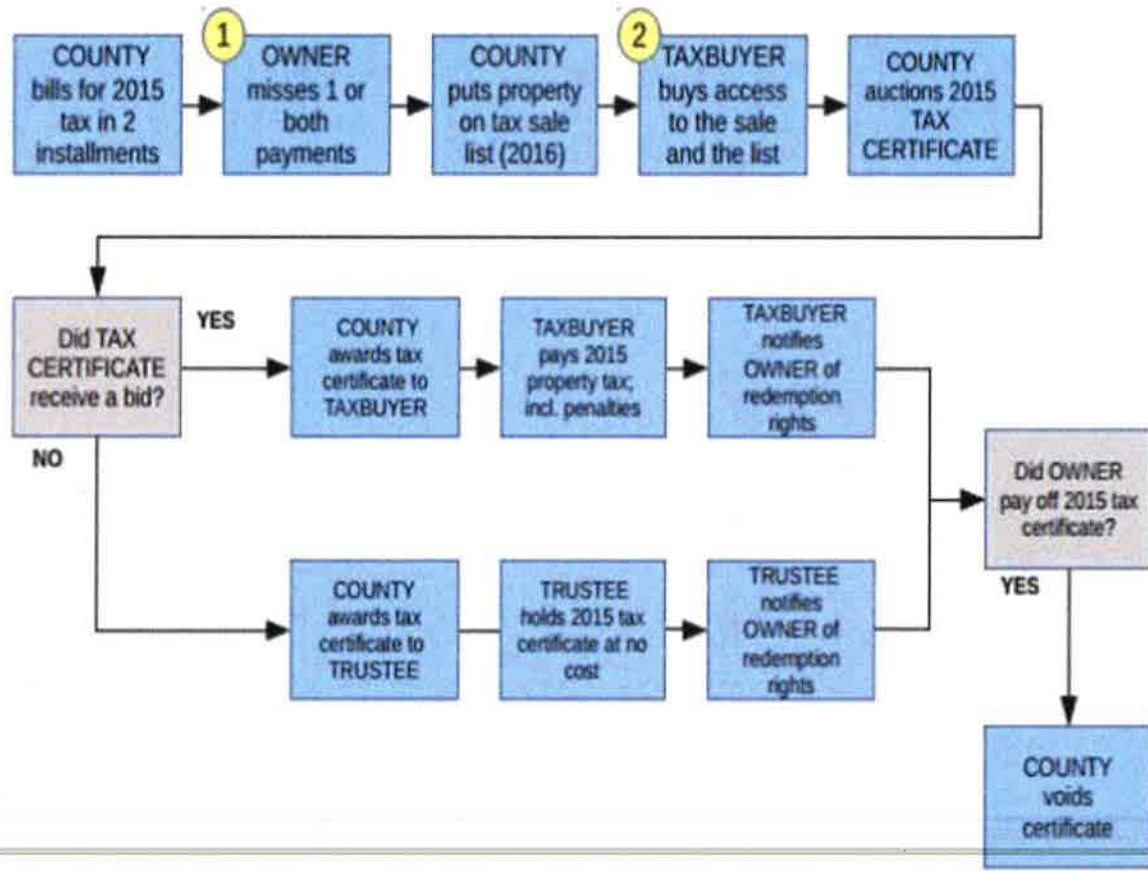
COUNTY bills for 2015 tax in 2 installments

1

OWNER misses 1 or both payments

COUNTY puts property on tax sale list (2016)

2

TAXBUYER buys access to the sale and the list

COUNTY auctions 2015 TAX CERTIFICATE

Did TAX CERTIFICATE receive a bid?

YES

COUNTY awards tax certificate to TAXBUYER

TAXBUYER pays 2015 property tax; incl. penalties

TAXBUYER notifies OWNER of redemption rights

NO

COUNTY awards tax certificate to TRUSTEE

TRUSTEE holds 2015 tax certificate at no cost

TRUSTEE notifies OWNER of redemption rights

Did OWNER pay off 2015 tax certificate?

YES

COUNTY voids certificate